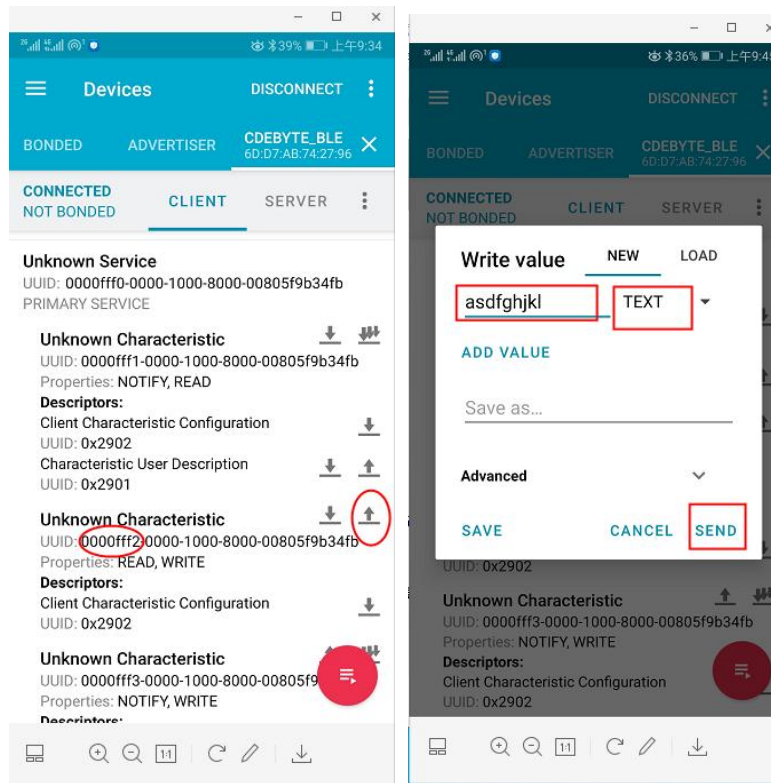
39% 上午9:34

Devices DISCONNECT

BONDED ADVERTISER CDEBYTE_BLE 6D:D7:AB:74:27:96

CONNECTED NOT BONDED CLIENT SERVER

Unknown Service
UUID: 0000fff0-0000-1000-8000-00805f9b34fb
PRIMARY SERVICE

Unknown Characteristic
UUID: 0000fff1-0000-1000-8000-00805f9b34fb
Properties: NOTIFY, READ
Descriptors:
Client Characteristic Configuration
UUID: 0x2902
Characteristic User Description
UUID: 0x2901

Unknown Characteristic
UUID: 0000fff2-0000-1000-8000-00805f9b34fb
Properties: READ, WRITE
Descriptors:
Client Characteristic Configuration
UUID: 0x2902

Unknown Characteristic
UUID: 0000fff3-0000-1000-8000-00805f9
Properties: NOTIFY, WRITE
Descriptors:

36% 上午9:4

Devices DISCONNECT

BONDED ADVERTISER CDEBYTE_BLE 6D:D7:AB:74:27:96

CONNECTED NOT BONDED CLIENT SERVER

Write value NEW LOAD
asdfghjkl TEXT
ADD VALUE
Save as...
Advanced
SAVE CANCEL SEND

UUID: 0x2902
Unknown Characteristic
UUID: 0000fff3-0000-1000-8000-00805f9b34fb
Properties: NOTIFY, WRITE
Descriptors:
Client Characteristic Configuration
UUID: 0x2902